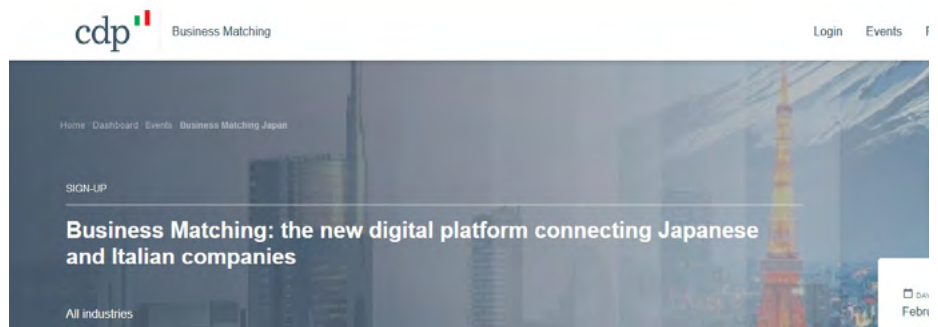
cdp Business Matching

Login Events F

Home Dashboard Events Business Matching Japan

SIGN-UP

Business Matching: the new digital platform connecting Japanese and Italian companies

All industries

Febru